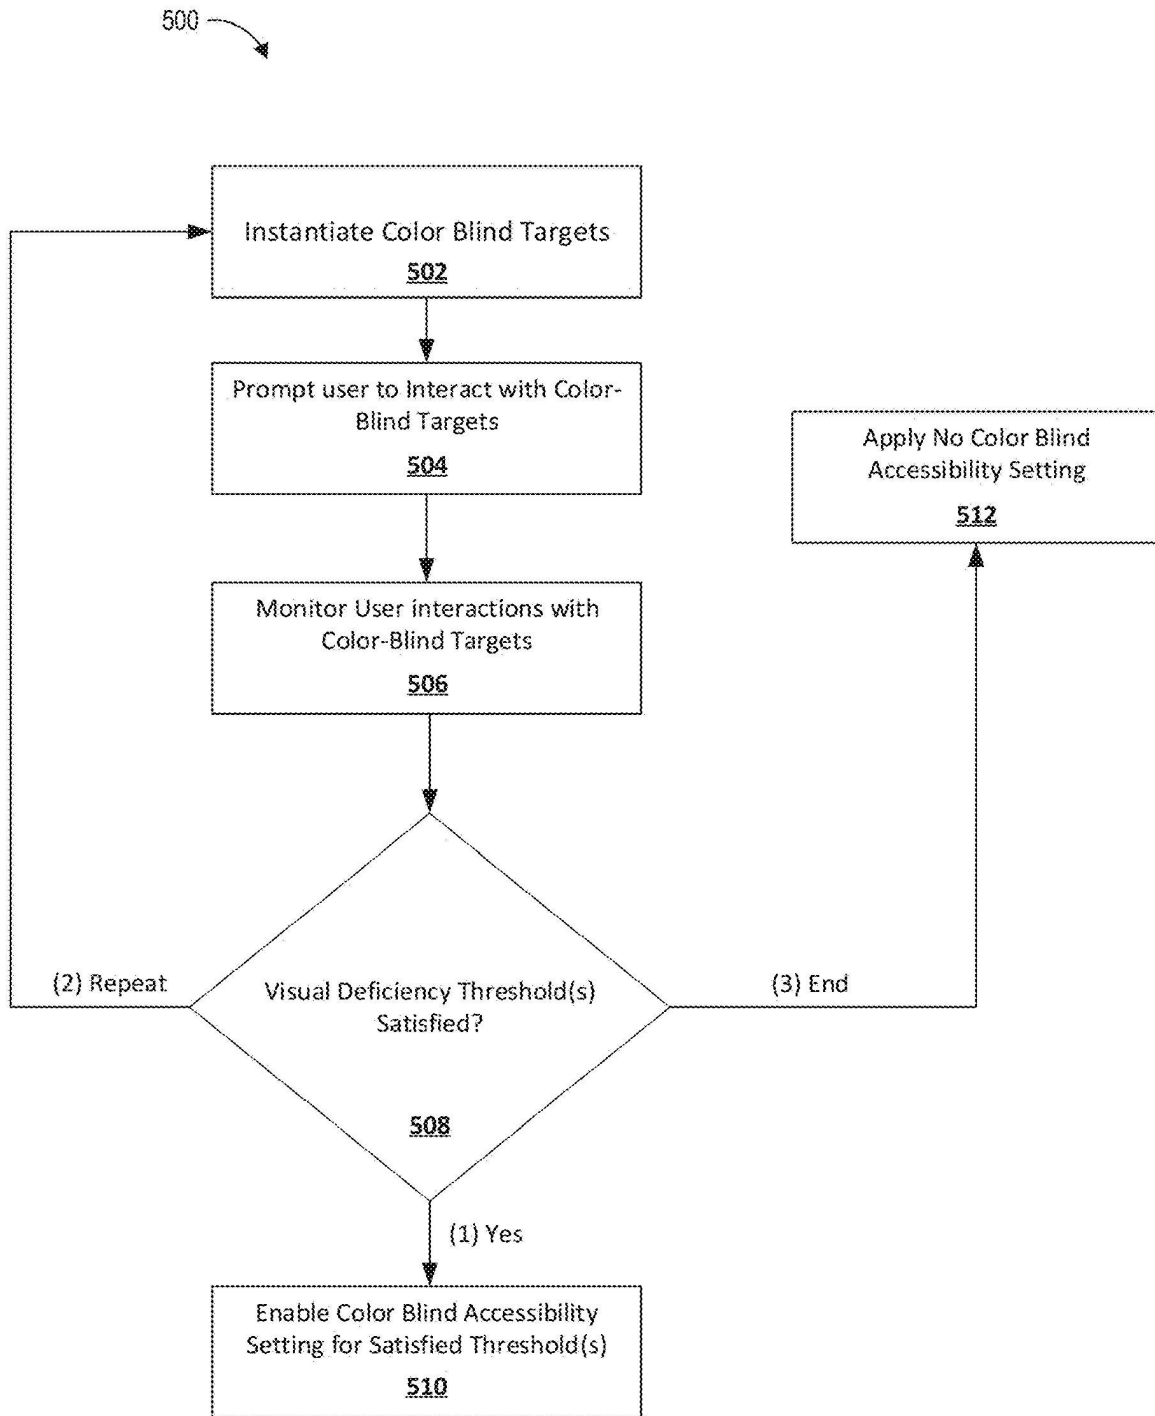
500

Instantiate Color Blind Targets
502

Prompt user to Interact with Color-Blind Targets
504

Monitor User interactions with Color-Blind Targets
506

Visual Deficiency Threshold(s) Satisfied?
508

(2) Repeat

(3) End

Apply No Color Blind Accessibility Setting
512

(1) Yes

Enable Color Blind Accessibility Setting for Satisfied Threshold(s)
510